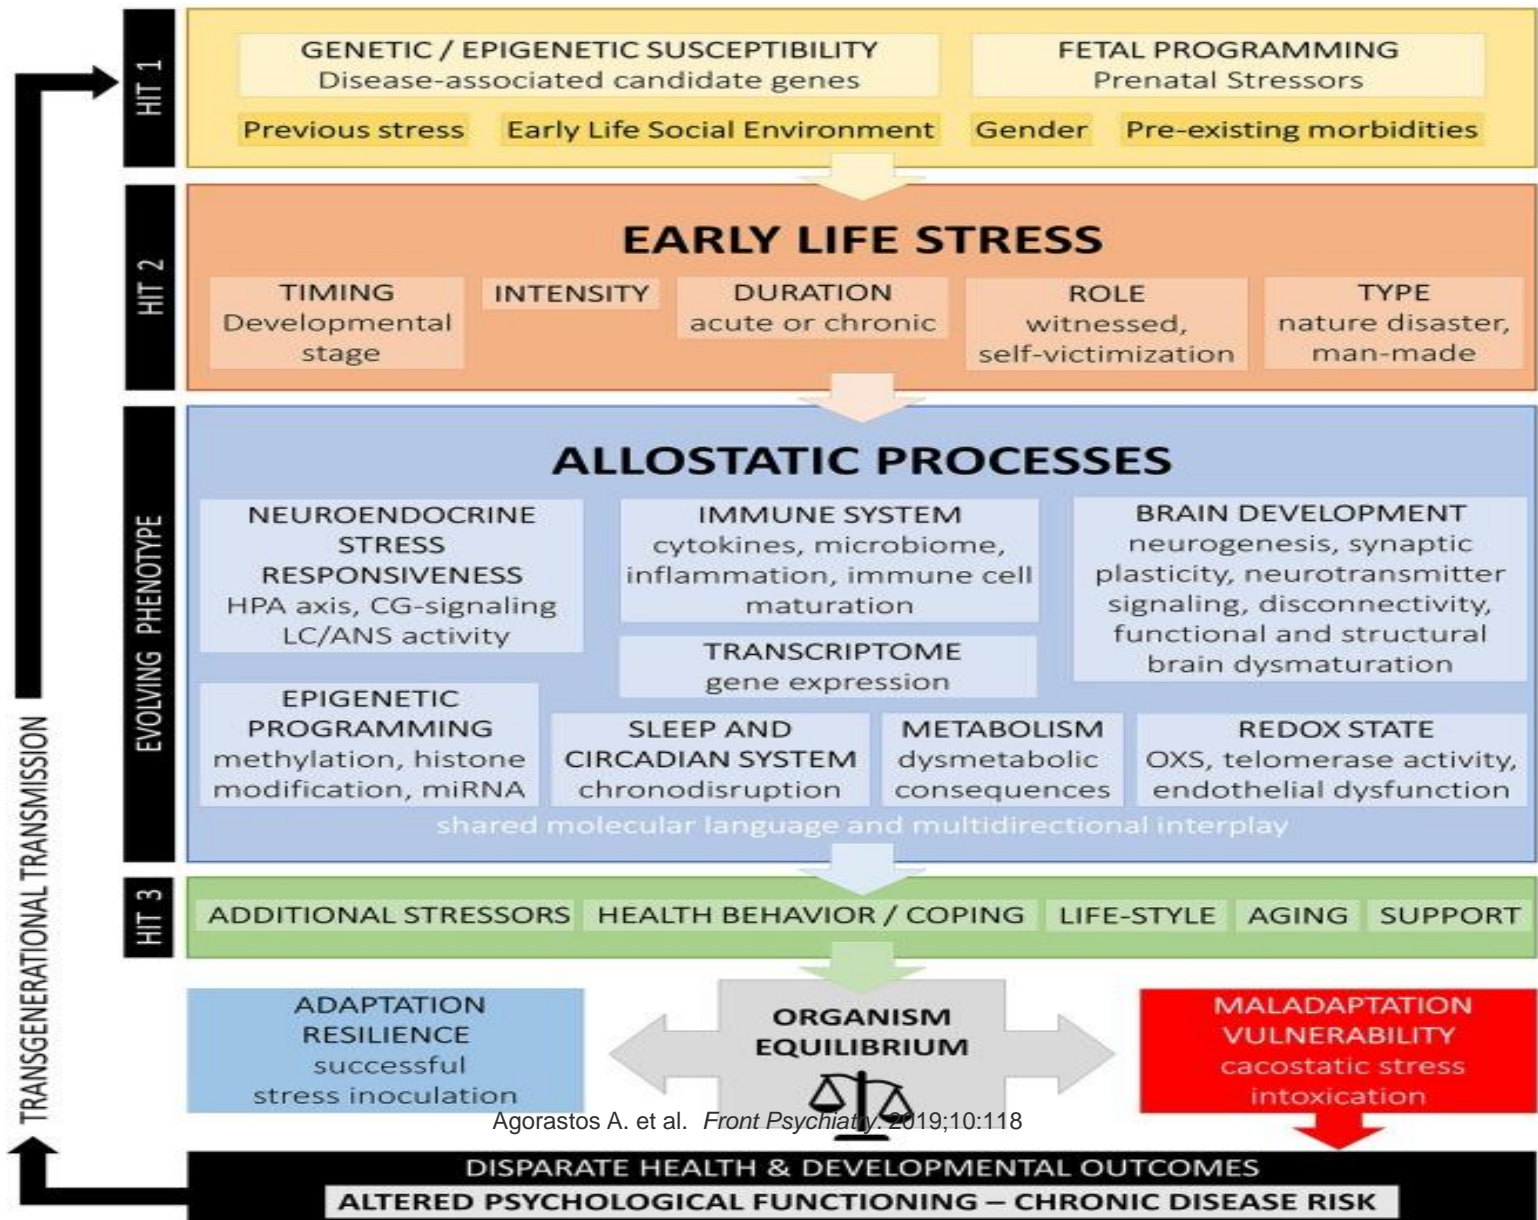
HIT 1

GENETIC / EPIGENETIC SUSCEPTIBILITY
Disease-associated candidate genes

FETAL PROGRAMMING
Prenatal Stressors

Previous stress

Early Life Social Environment

Gender

Pre-existing morbidities

HIT 2

EARLY LIFE STRESS

TIMING
Developmental stage

INTENSITY

DURATION
acute or chronic

ROLE
witnessed, self-victimization

TYPE
nature disaster, man-made

EVOLVING PHENOTYPE

ALLOSTATIC PROCESSES

NEUROENDOCRINE STRESS RESPONSIVENESS
HPA axis, CG-signaling
LC/ANS activity

IMMUNE SYSTEM
cytokines, microbiome, inflammation, immune cell maturation

BRAIN DEVELOPMENT
neurogenesis, synaptic plasticity, neurotransmitter signaling, disconnectivity, functional and structural brain dysmaturation

TRANSCRIPTOME
gene expression

EPIGENETIC PROGRAMMING
methylation, histone modification, miRNA

SLEEP AND CIRCADIAN SYSTEM
chronodisruption

METABOLISM
dysmetabolic consequences

REDOX STATE
OXS, telomerase activity, endothelial dysfunction

shared molecular language and multidirectional interplay

HIT 3

ADDITIONAL STRESSORS

HEALTH BEHAVIOR / COPING

LIFE-STYLE

AGING

SUPPORT

ADAPTATION
RESILIENCE
successful
stress inoculation

ORGANISM
EQUILIBRIUM

MALADAPTATION
VULNERABILITY
cacostatic stress
intoxication

Agorastos A. et al. Front Psychiatry. 2019;10:118

TRANSGENERATIONAL TRANSMISSION

DISPARATE HEALTH & DEVELOPMENTAL OUTCOMES
ALTERED PSYCHOLOGICAL FUNCTIONING – CHRONIC DISEASE RISK